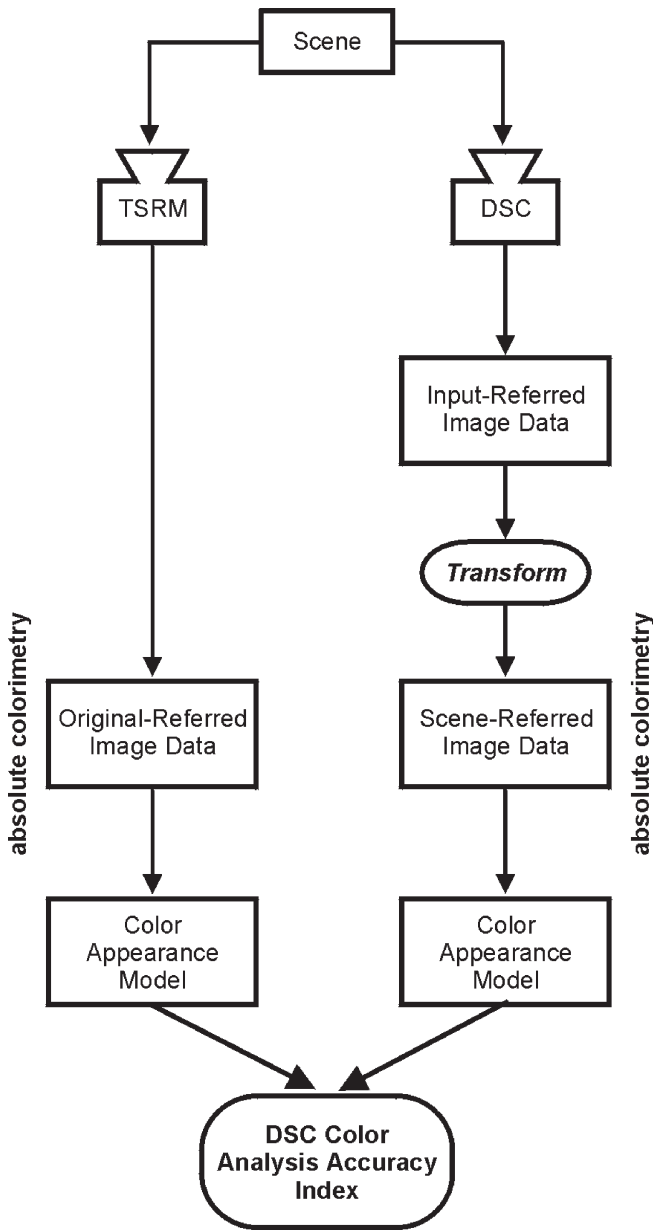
Scene

TSRM

DSC

Input-Referred Image Data

Transform

absolute colorimetry

Original-Referred Image Data

Scene-Referred Image Data

absolute colorimetry

Color Appearance Model

Color Appearance Model

DSC Color Analysis Accuracy Index